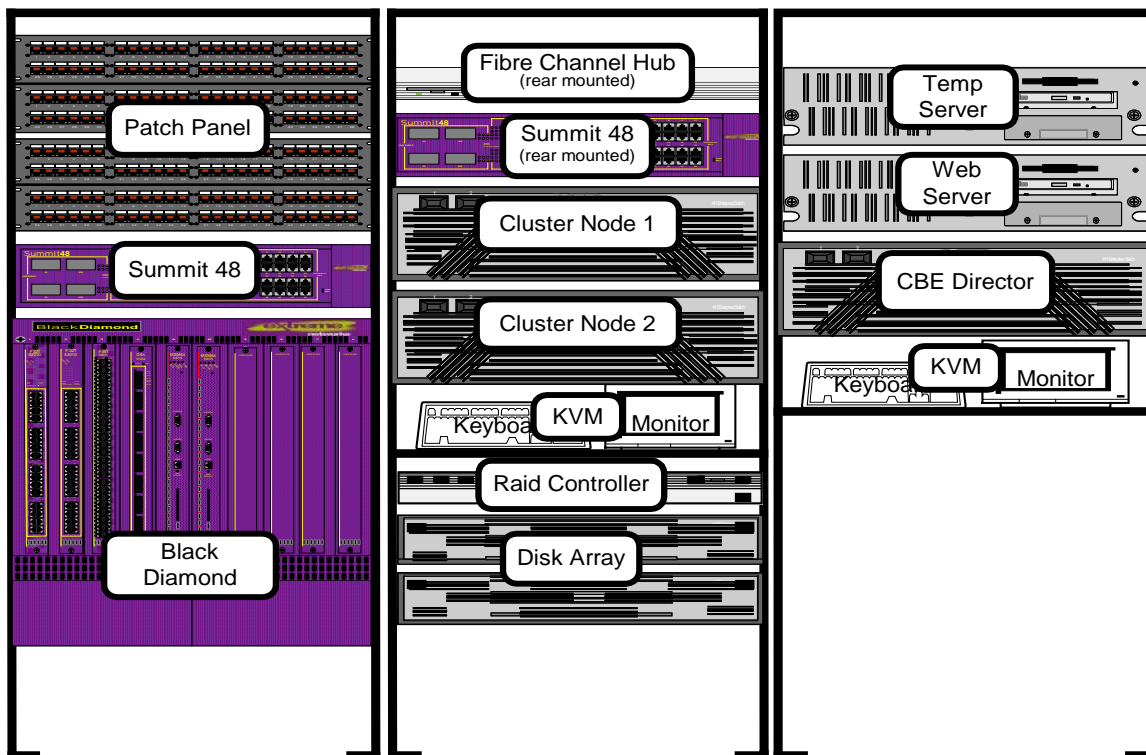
Patch Panel

Summit48

Summit 48

BlackDiamond

extreme

Black Diamond

Fibre Channel Hub
(rear mounted)

Summit48

Summit 48
(rear mounted)

Cluster Node 1

Cluster Node 2

Keyboa

KVM

Monitor

Raid Controller

Disk Array

Temp Server

Web Server

CBE Director

Keyboa

KVM

Monitor